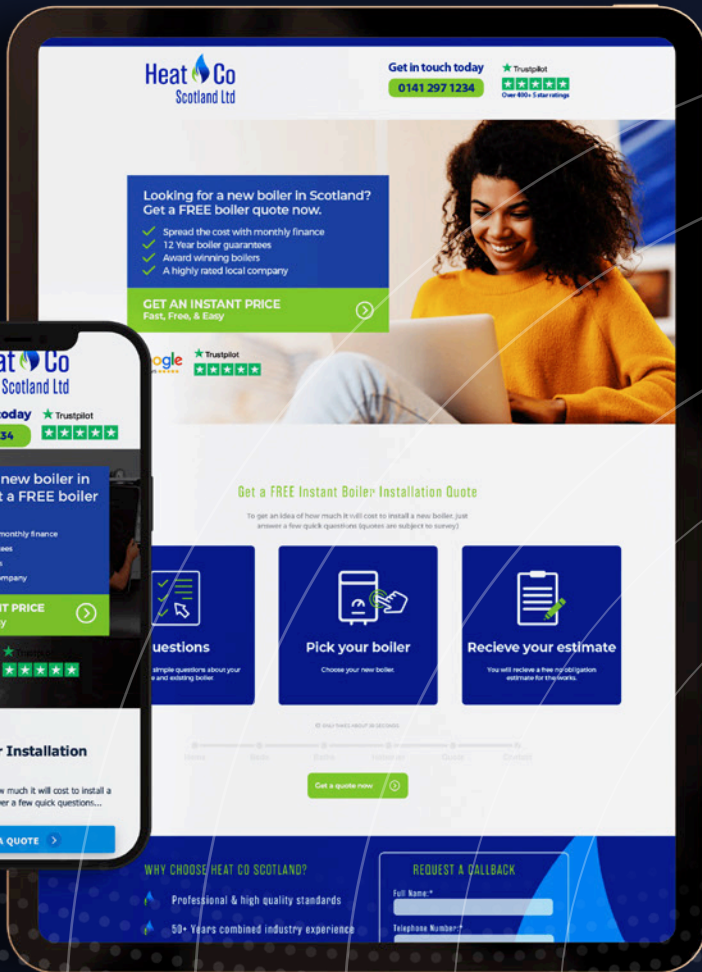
Heat Co Scotland Ltd

Get in touch today
0141 297 1234
Trustpilot
Over 400+ 5 star ratings

Looking for a new boiler in Scotland? Get a FREE boiler quote now.
Spread the cost with monthly finance
12 Year boiler guarantees
Award winning boilers
A highly rated local company

GET AN INSTANT PRICE
Fast, Free, & Easy

Google
Trustpilot

Get a FREE Instant Boiler Installation Quote

To get an idea of how much it will cost to install a new boiler, just answer a few quick questions (quotes are subject to survey)

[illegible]uestions
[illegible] simple questions about your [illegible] and existing boiler.

Pick your boiler
Choose your new boiler.

Recieve your estimate
You will recieve a free no obligation estimate for the works.

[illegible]

Get a quote now

WHY CHOOSE HEAT CO SCOTLAND?
Professional & high quality standards
50+ Years combined industry experience

REQUEST A CALLBACK
Full Name:*
Telephone Number:*

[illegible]at Co
Scotland Ltd
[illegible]oday
Trustpilot
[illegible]34
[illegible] new boiler in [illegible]t a FREE boiler
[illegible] monthly finance
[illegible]ees
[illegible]ompany
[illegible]NT PRICE
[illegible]y
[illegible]r Installation
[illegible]w much it will cost to install a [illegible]er a few quick questions...
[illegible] A QUOTE